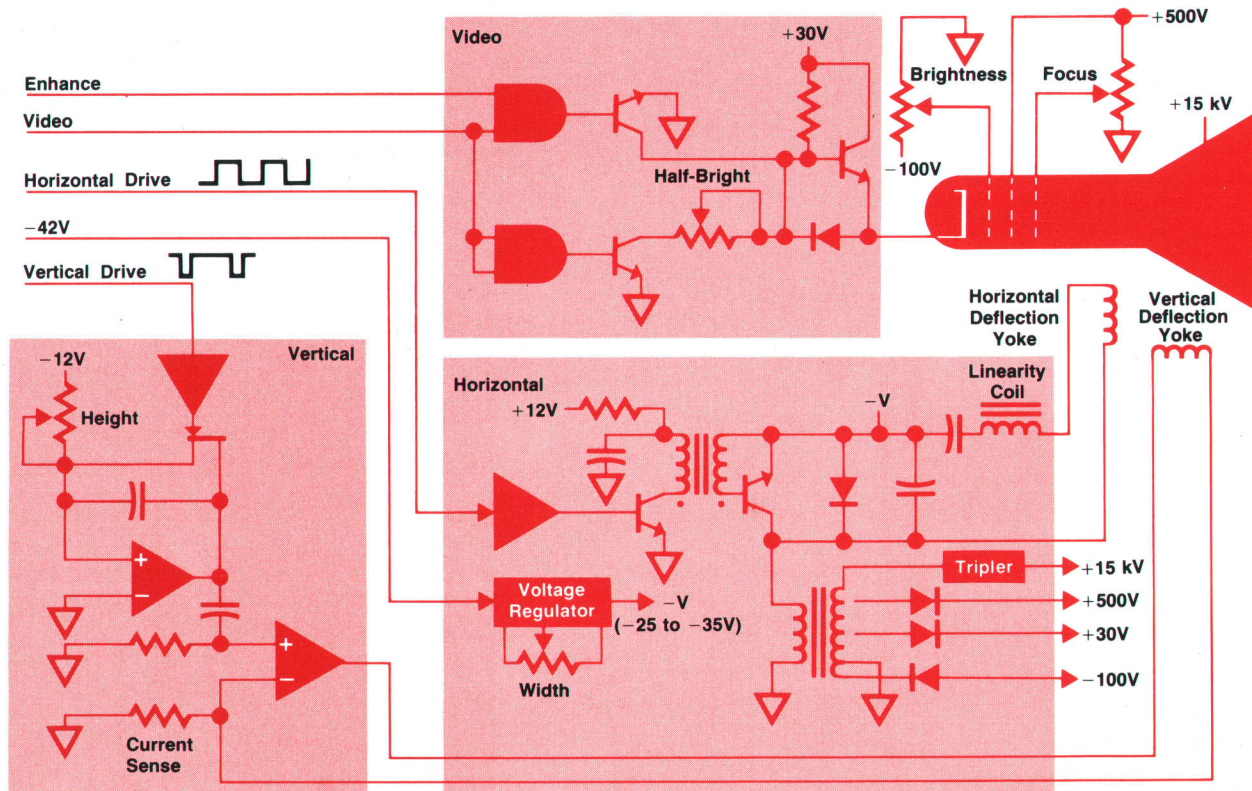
Video

+30V

+500V

Brightness

Focus

+15 kV

Enhance

Video

Horizontal Drive

Half-Bright

−100V

−42V

Vertical Drive

Horizontal Deflection Yoke

Vertical Deflection Yoke

−12V

Vertical

Height

Horizontal

+12V

−V

Linearity Coil

Voltage Regulator

−V (−25 to −35V)

Tripler

+15 kV

+500V

+30V

−100V

Width

Current Sense